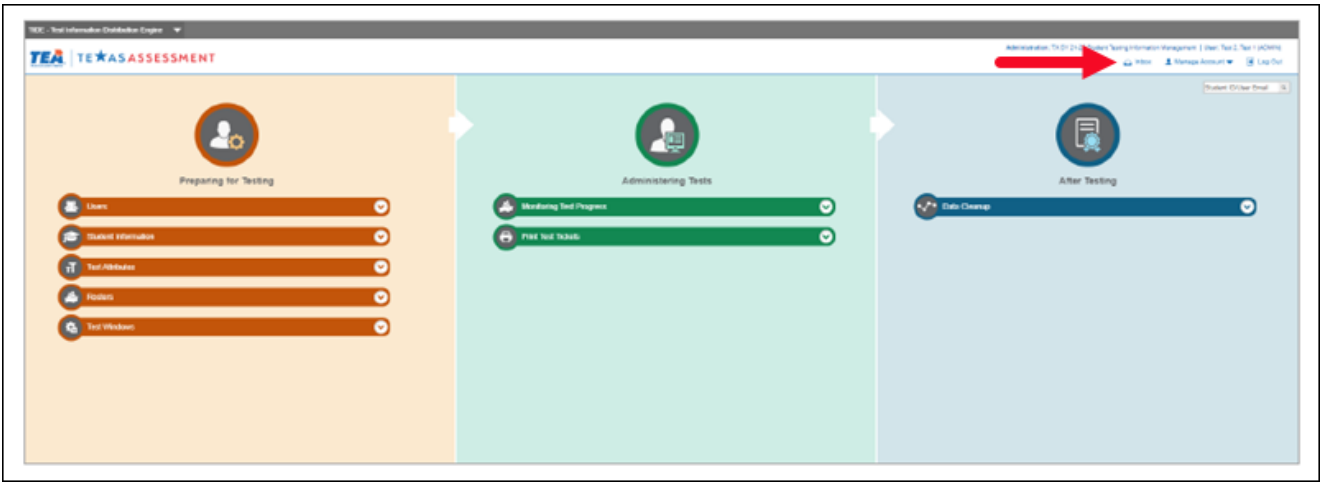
TIDE - Test Information Distribution Engine

TEA | TEXAS ASSESSMENT

Administration: TX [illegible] Student Testing Information Management | User: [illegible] (ADMIN)

Inbox   Manage Account   Log Out

Student ID/User Email

Preparing for Testing

Users

Student Information

Test Attributes

Rosters

Test Windows

Administering Tests

Monitoring Test Progress

Print Test Tickets

After Testing

Data Cleanup